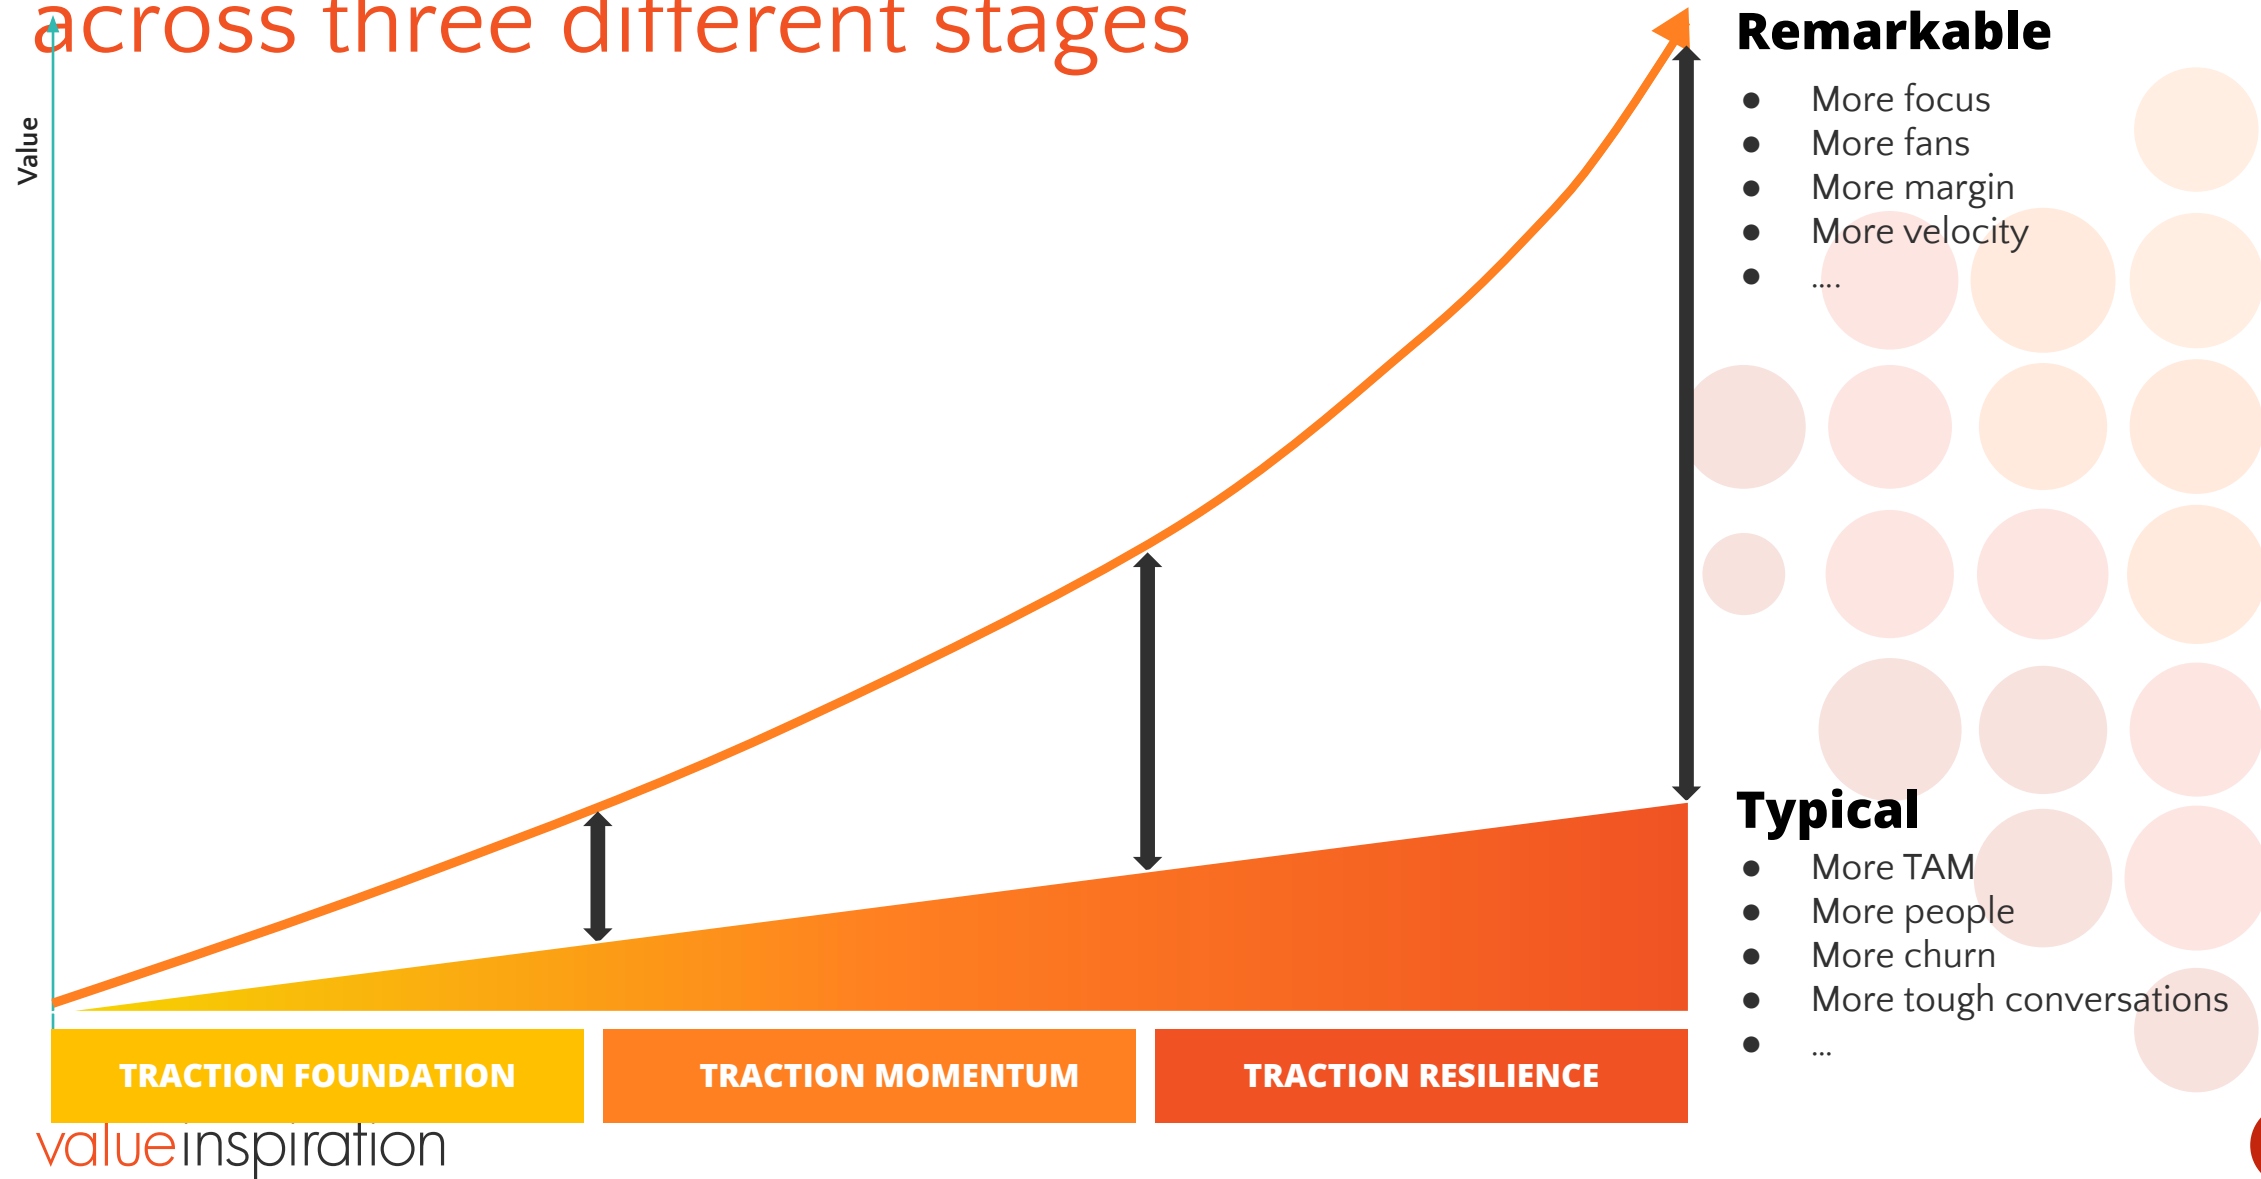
across three different stages

Value

Remarkable
- More focus
- More fans
- More margin
- More velocity
- ....

Typical
- More TAM
- More people
- More churn
- More tough conversations
- ...

TRACTION FOUNDATION

TRACTION MOMENTUM

TRACTION RESILIENCE

valueinspiration